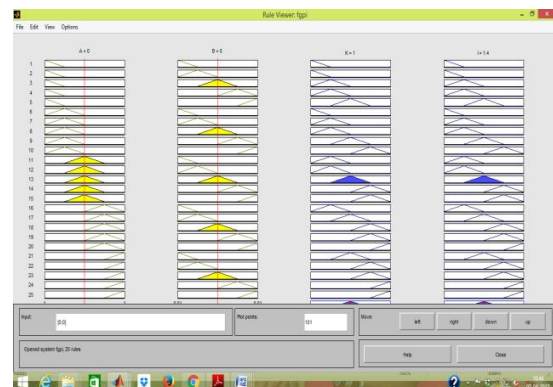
Rule Viewer: fgpi

File Edit View Options

A = 0

B = 0

K = 1

I = 1.4

1
2
3
4
5
6
7
8
9
10
11
12
13
14
15
16
17
18
19
20
21
22
23
24
25

Input:

[0;0]

Plot points:

101

Move:

left

right

down

up

Opened system fgpi, 25 rules

Help

Close